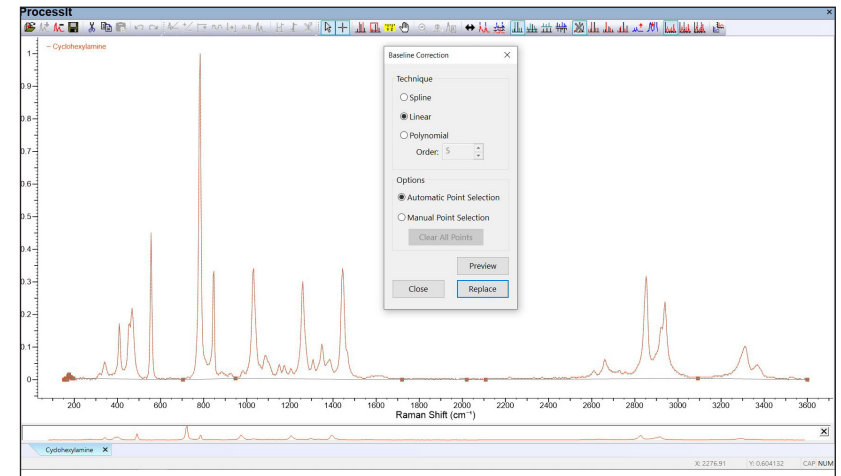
ProcessIt

Cyclohexylamine

1
0.9
0.8
0.7
0.6
0.5
0.4
0.3
0.2
0.1
0

200 400 600 800 1000 1200 1400 1600 1800 2000 2200 2400 2600 2800 3000 3200 3400 3600

Raman Shift (cm$^{-1}$)

Baseline Correction

Technique

Spline

Linear

Polynomial

Order: 5

Options

Automatic Point Selection

Manual Point Selection

Clear All Points

Preview

Close

Replace

Cyclohexylamine

X: 2276.91 Y: 0.604132 CAP NUM